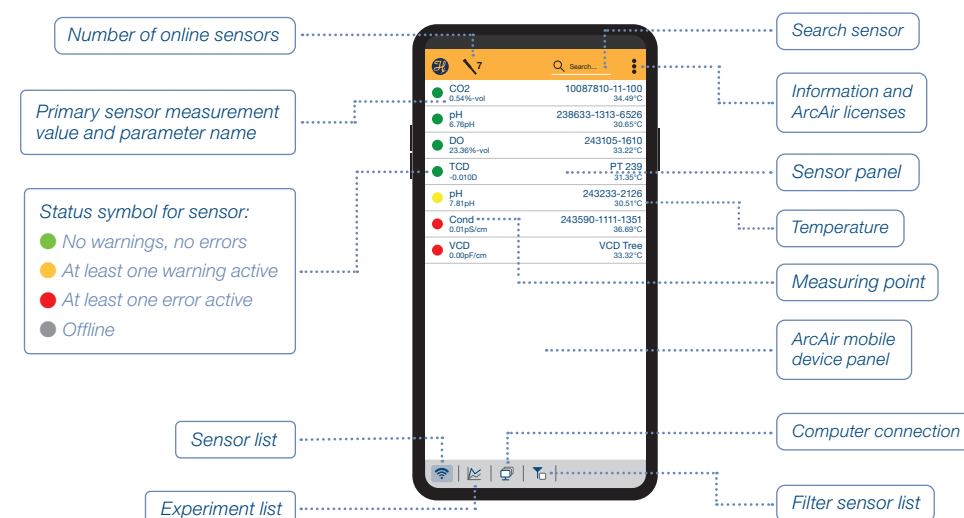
Number of online sensors

Primary sensor measurement value and parameter name

Status symbol for sensor:
No warnings, no errors
At least one warning active
At least one error active
Offline

Sensor list

Experiment list

7

Search...

| | |
|---|---|
| CO2 0.54%-vol | 10087810-11-100 34.49°C |
| pH 6.76pH | 238633-1313-6526 30.65°C |
| DO 23.36%-vol | 243105-1610 33.22°C |
| TCD -0.010D | PT 239 31.35°C |
| pH 7.81pH | 243233-2126 30.51°C |
| Cond 0.01pS/cm | 243590-1111-1351 36.69°C |
| VCD 0.00pF/cm | VCD Tree 33.32°C |

Search sensor

Information and ArcAir licenses

Sensor panel

Temperature

Measuring point

ArcAir mobile device panel

Computer connection

Filter sensor list